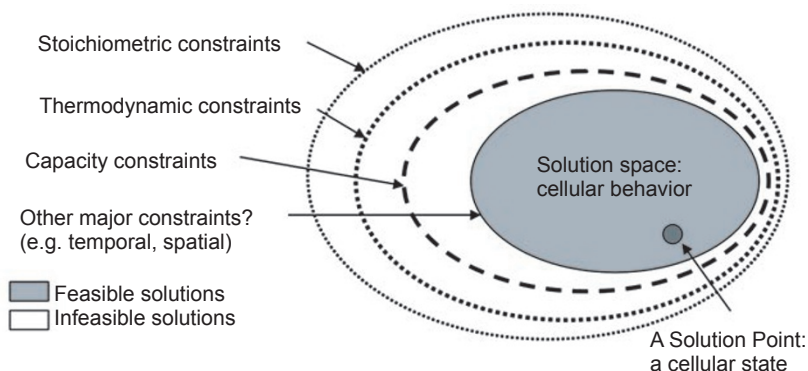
Stoichiometric constraints

Thermodynamic constraints

Capacity constraints

Other major constraints?
(e.g. temporal, spatial)

Solution space:
cellular behavior

Feasible solutions
Infeasible solutions

A Solution Point:
a cellular state